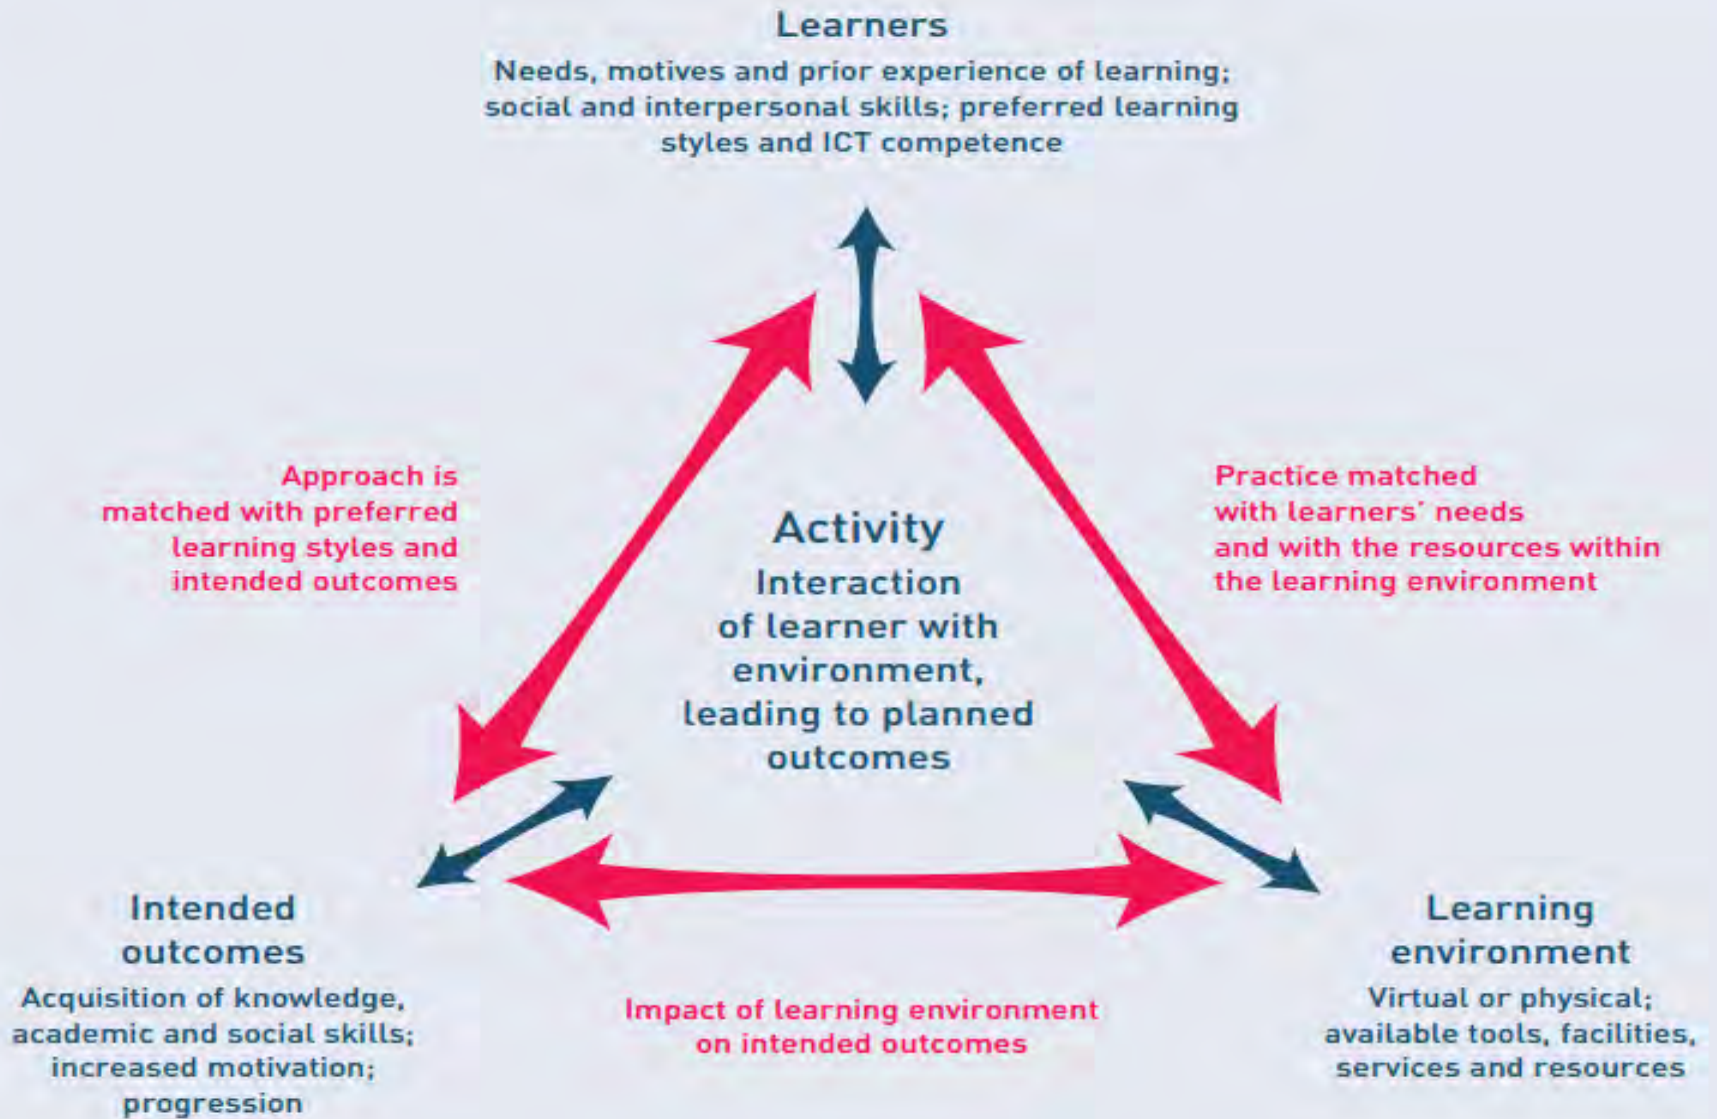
Learners

Needs, motives and prior experience of learning; social and interpersonal skills; preferred learning styles and ICT competence

Approach is matched with preferred learning styles and intended outcomes

Practice matched with learners' needs and with the resources within the learning environment

Activity

Interaction of learner with environment, leading to planned outcomes

Intended outcomes

Acquisition of knowledge, academic and social skills; increased motivation; progression

Impact of learning environment on intended outcomes

Learning environment

Virtual or physical; available tools, facilities, services and resources